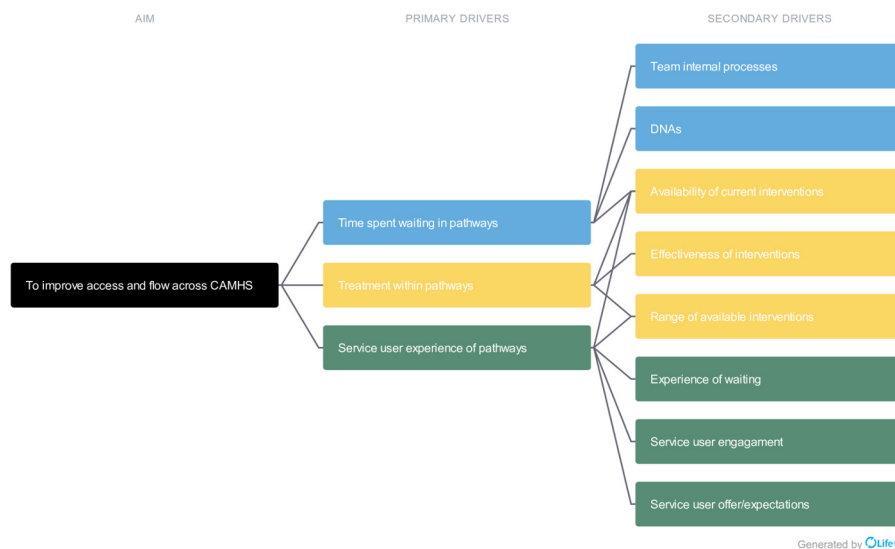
AIM

PRIMARY DRIVERS

SECONDARY DRIVERS

To improve access and flow across CAMHS

Time spent waiting in pathways

Treatment within pathways

Service user experience of pathways

Team internal processes

DNAs

Availability of current interventions

Effectiveness of interventions

Range of available interventions

Experience of waiting

Service user engagament

Service user offer/expectations

Generated by Life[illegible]